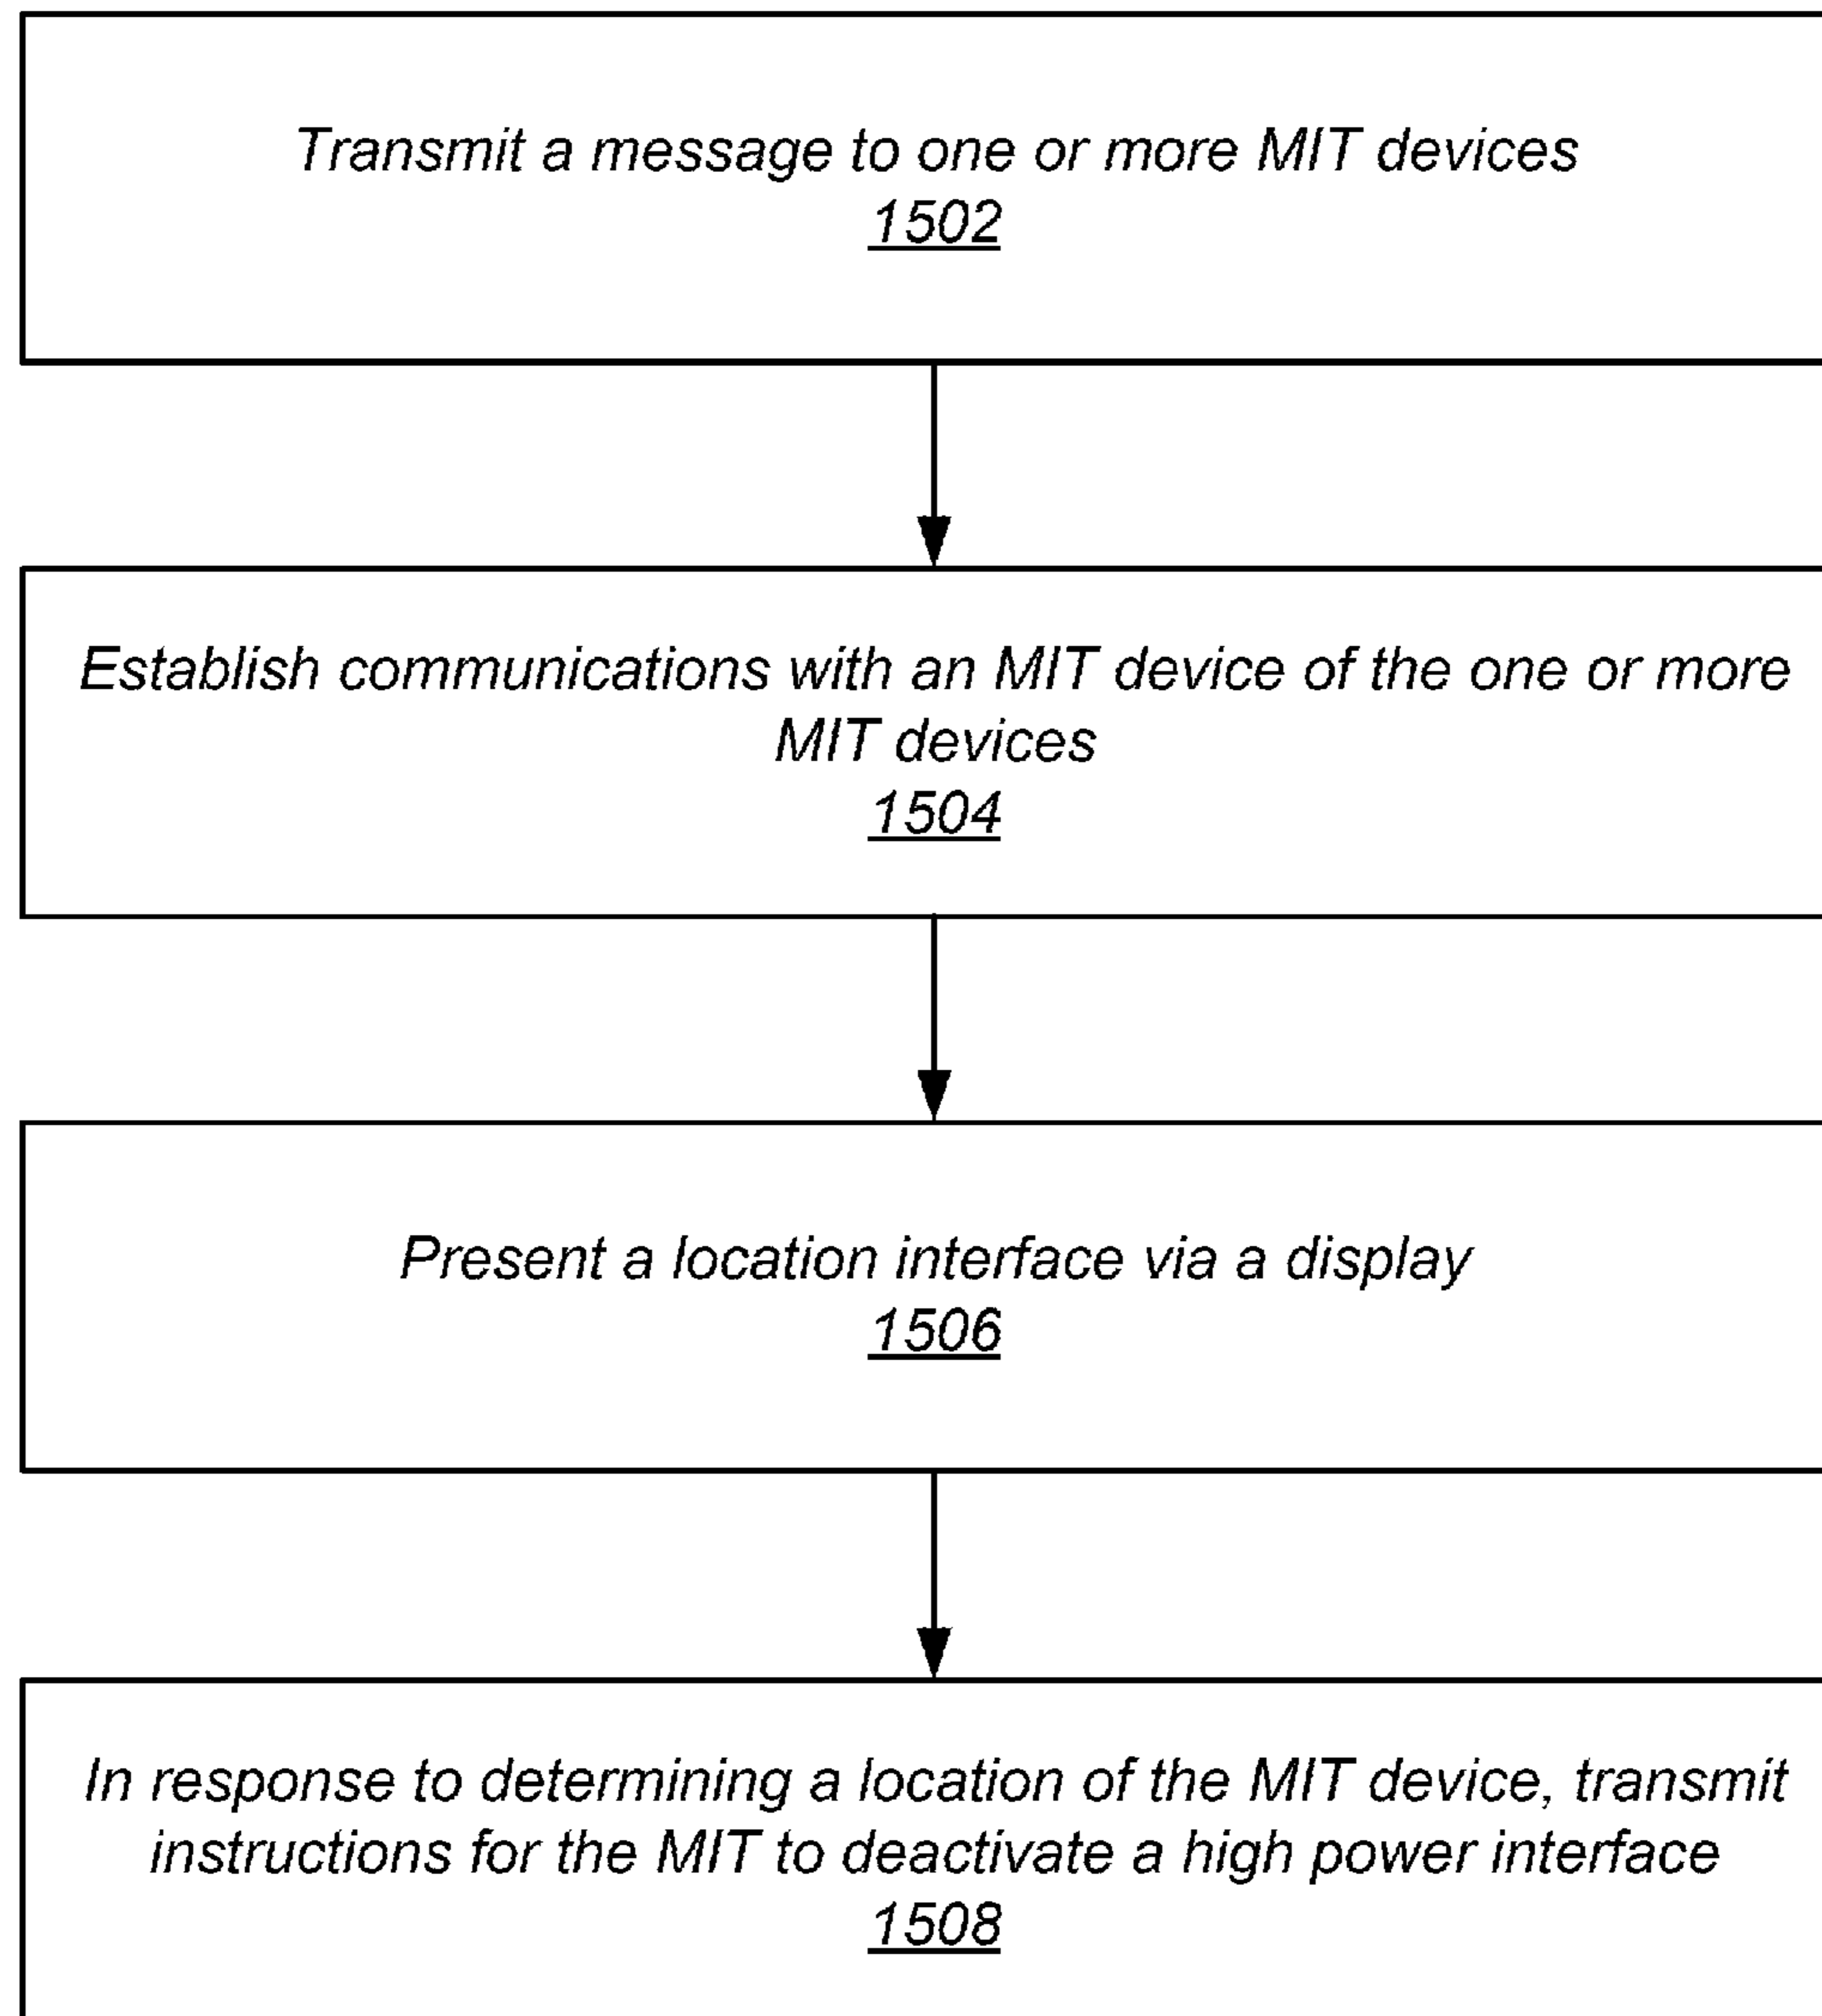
Transmit a message to one or more MIT devices
1502

Establish communications with an MIT device of the one or more MIT devices
1504

Present a location interface via a display
1506

In response to determining a location of the MIT device, transmit instructions for the MIT to deactivate a high power interface
1508